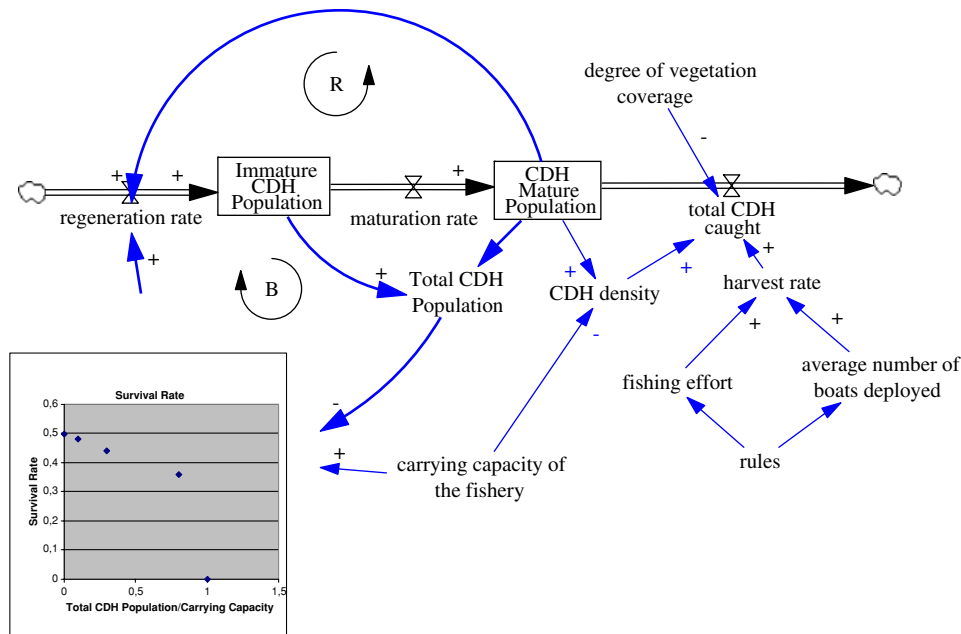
R

degree of vegetation coverage

-

+ +

Immature CDH Population

+

CDH Mature Population

regeneration rate

maturation rate

total CDH caught

+

+

+

B

Total CDH Population

+

CDH density

+

harvest rate

-

+

+

fishing effort

average number of boats deployed

-

+

carrying capacity of the fishery

rules

Survival Rate

Survival Rate

0,6

0,5

0,4

0,3

0,2

0,1

0

0

0,5

1

1,5

Total CDH Population/Carrying Capacity